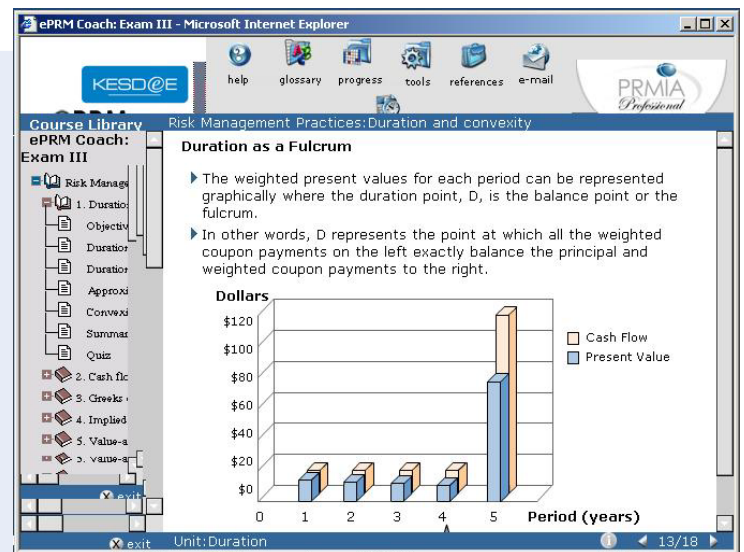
ePRM Coach: Exam III - Microsoft Internet Explorer

KESD@E

help glossary progress tools references e-mail

PRMIA Professional

Course Library

ePRM Coach: Exam III

Risk Manage

1. Duratio

Objecti

Duratio

Duratio

Approxi

Convexi

Summa

Quiz

2. Cash flo

3. Greeks

4. Implied

5. Value-a

exit

Risk Management Practices:Duration and convexity

Duration as a Fulcrum

The weighted present values for each period can be represented graphically where the duration point, D, is the balance point or the fulcrum.

In other words, D represents the point at which all the weighted coupon payments on the left exactly balance the principal and weighted coupon payments to the right.

Dollars

$120

$100

$80

$60

$40

$20

$0

Cash Flow

Present Value

0 1 2 3 4 5 Period (years)

exit

Unit:Duration

13/18